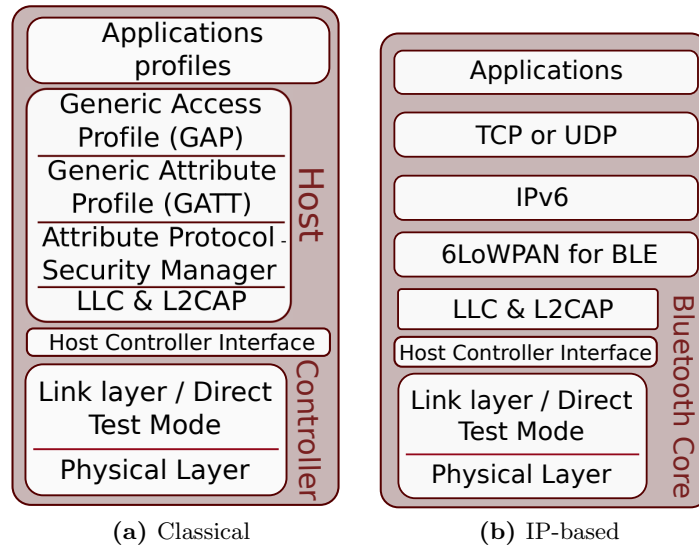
Applications profiles

Generic Access Profile (GAP)

Generic Attribute Profile (GATT)

Attribute Protocol

Security Manager

LLC & L2CAP

Host

Host Controller Interface

Link layer / Direct Test Mode

Physical Layer

Controller

(a) Classical

Applications

TCP or UDP

IPv6

6LoWPAN for BLE

LLC & L2CAP

Host Controller Interface

Link layer / Direct Test Mode

Physical Layer

Bluetooth Core

(b) IP-based